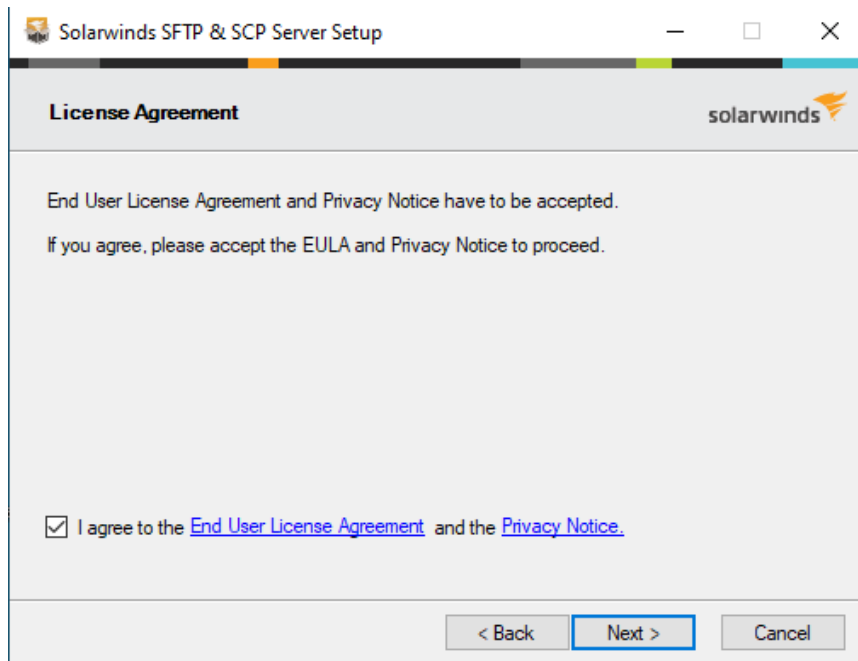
Solarwinds SFTP & SCP Server Setup

License Agreement

solarwinds

End User License Agreement and Privacy Notice have to be accepted.

If you agree, please accept the EULA and Privacy Notice to proceed.

I agree to the End User License Agreement and the Privacy Notice.

< Back
Next >
Cancel